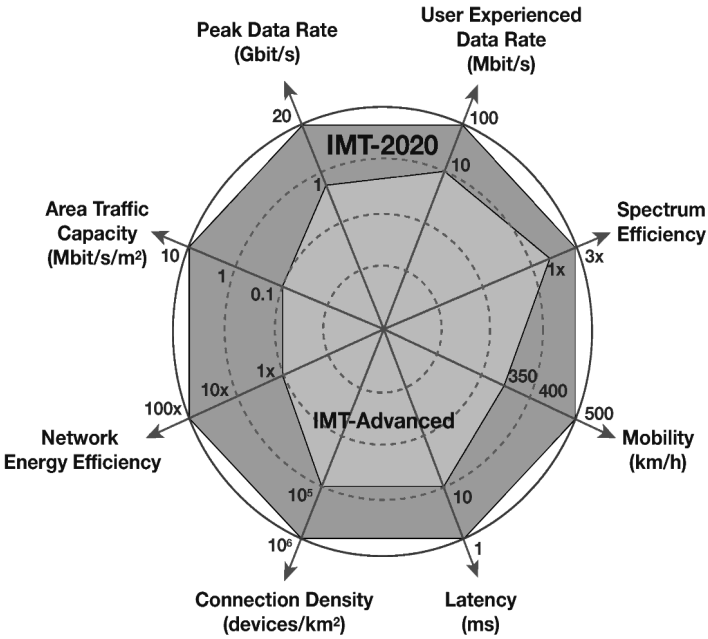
Peak Data Rate (Gbit/s)

User Experienced Data Rate (Mbit/s)

20

100

IMT-2020

10

1

Area Traffic Capacity (Mbit/s/m$^2$)

Spectrum Efficiency

10

3x

1x

1

0.1

350

400

1x

500

100x

10x

Mobility (km/h)

Network Energy Efficiency

IMT-Advanced

$10^5$

10

$10^6$

1

Connection Density (devices/km$^2$)

Latency (ms)